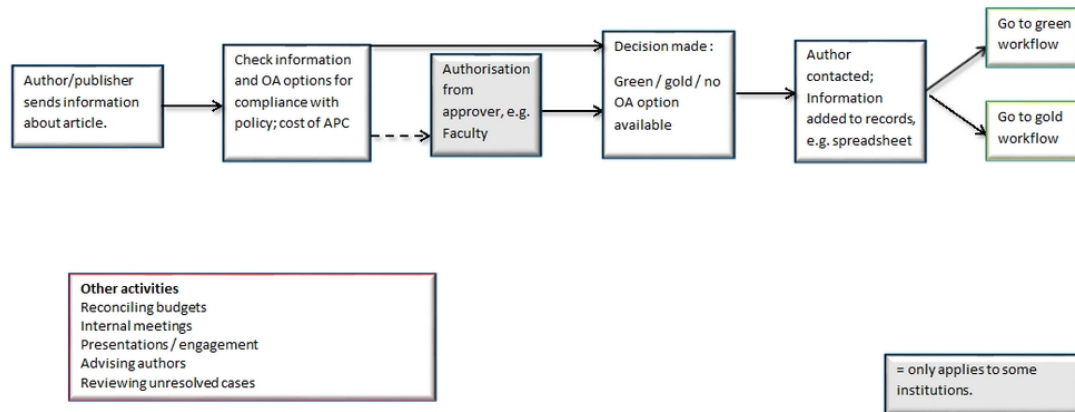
Author/publisher sends information about article.

Check information and OA options for compliance with policy; cost of APC

Authorisation from approver, e.g. Faculty

Decision made :

Green / gold / no OA option available

Author contacted; Information added to records, e.g. spreadsheet

Go to green workflow

Go to gold workflow

Other activities
Reconciling budgets
Internal meetings
Presentations / engagement
Advising authors
Reviewing unresolved cases

= only applies to some institutions.